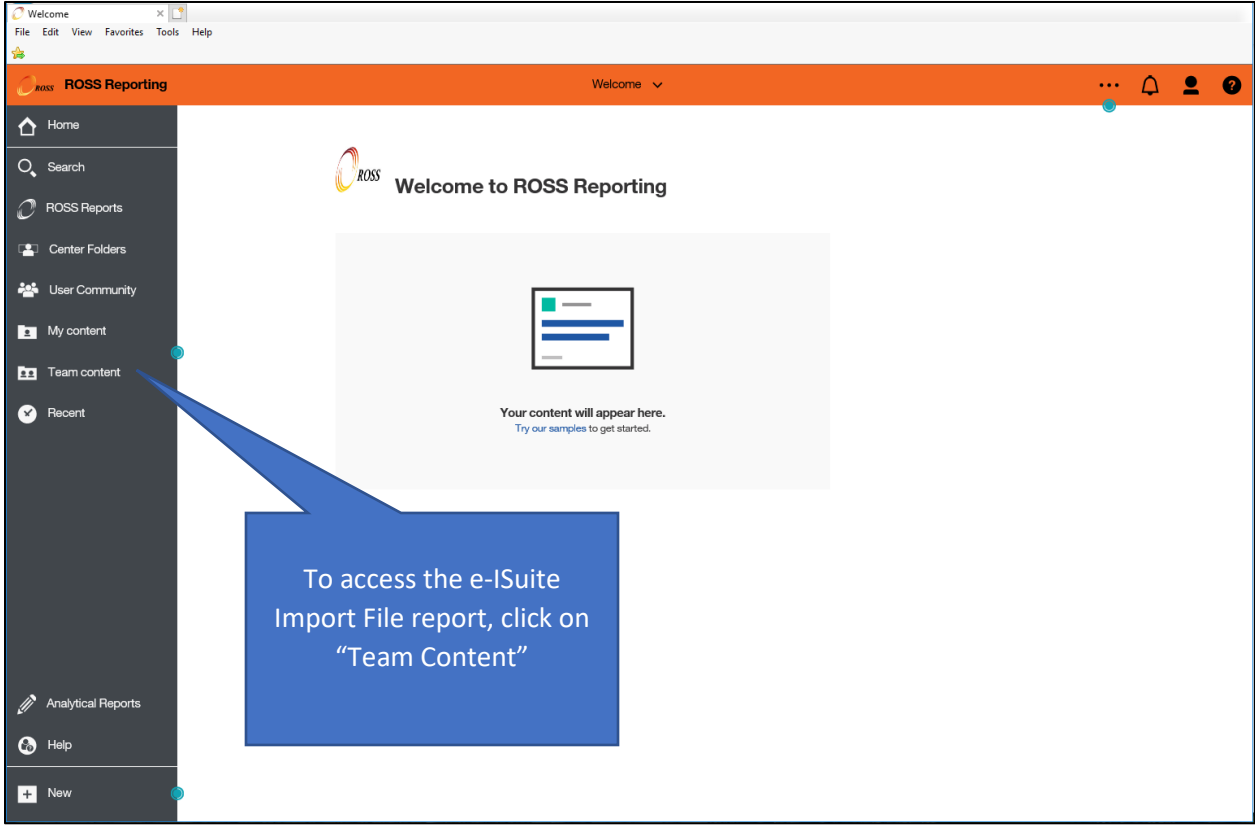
Welcome ×

File Edit View Favorites Tools Help

ROSS ROSS Reporting

Welcome

Home

Search

ROSS Reports

Center Folders

User Community

My content

Team content

Recent

Analytical Reports

Help

New

ROSS Welcome to ROSS Reporting

Your content will appear here.
Try our samples to get started.

To access the e-ISuite Import File report, click on "Team Content"